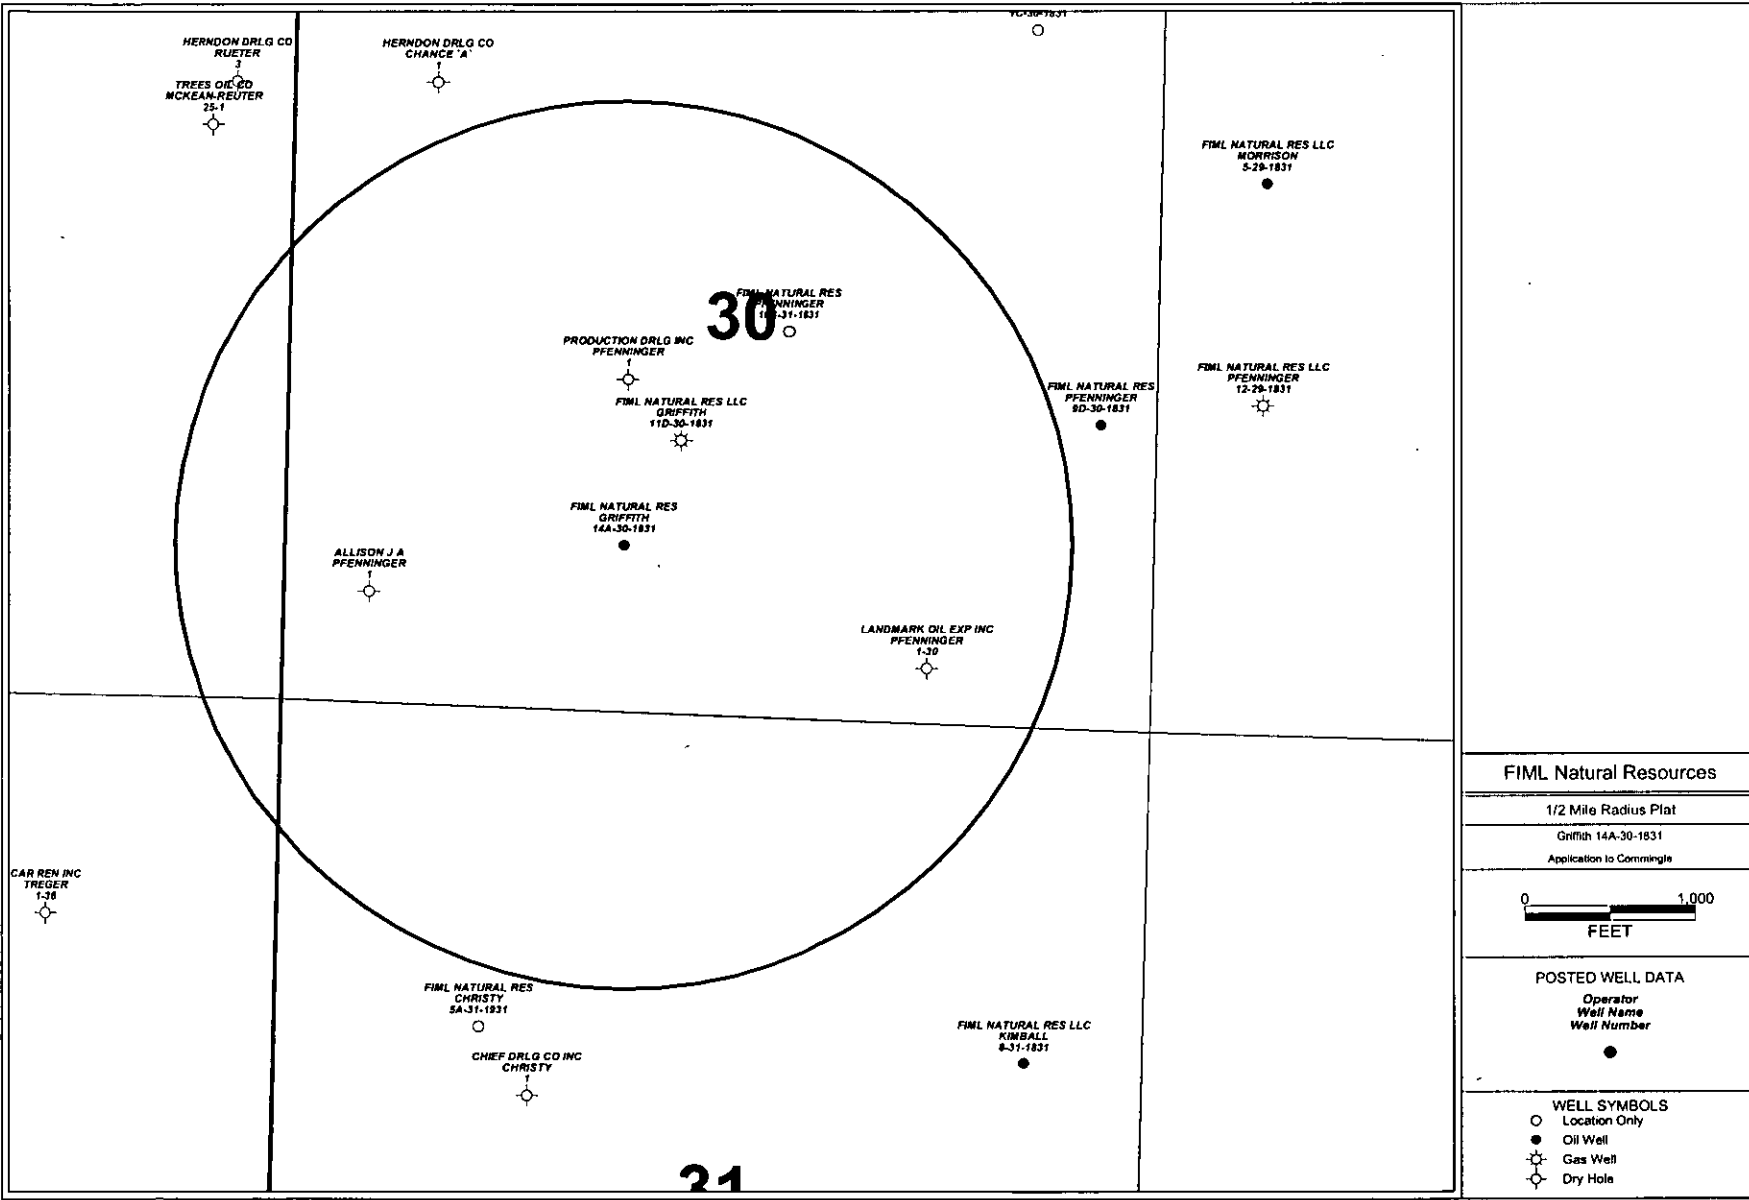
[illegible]

HERNDON DRLG CO
RUETER
3

TREES OIL CO
MCKEAN-REUTER
25-1

HERNDON DRLG CO
CHANCE 'A'
1

FIML NATURAL RES LLC
MORRISON
5-29-1831

30

FIML NATURAL RES
PFENNINGER
1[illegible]-31-1831

PRODUCTION DRLG INC
PFENNINGER
1

FIML NATURAL RES LLC
GRIFFITH
11D-30-1831

FIML NATURAL RES
PFENNINGER
9D-30-1831

FIML NATURAL RES LLC
PFENNINGER
12-29-1831

FIML NATURAL RES
GRIFFITH
14A-30-1831

ALLISON J A
PFENNINGER
1

LANDMARK OIL EXP INC
PFENNINGER
1-30

CAR REN INC
TREGER
1-36

FIML NATURAL RES
CHRISTY
5A-31-1831

CHIEF DRLG CO INC
CHRISTY
1

FIML NATURAL RES LLC
KIMBALL
8-31-1831

31

FIML Natural Resources

1/2 Mile Radius Plat

Griffith 14A-30-1831

Application to Commingle

0 1,000
FEET

POSTED WELL DATA

Operator
Well Name
Well Number

WELL SYMBOLS
Location Only
Oil Well
Gas Well
Dry Hole